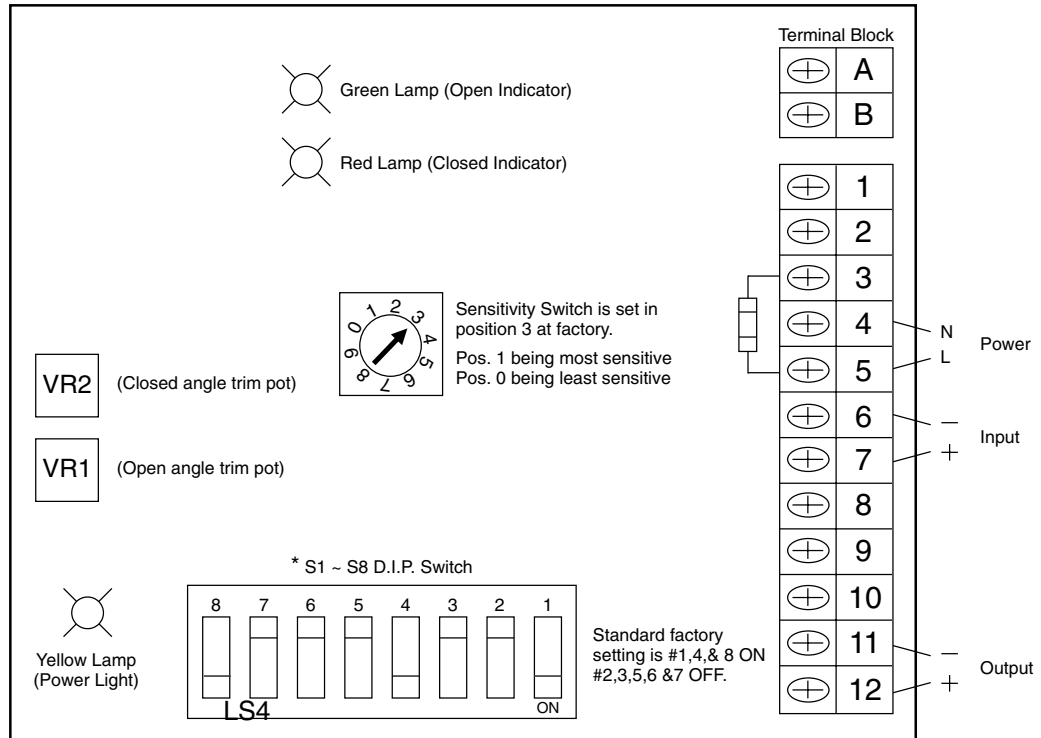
Terminal Block

A

B

Green Lamp (Open Indicator)

Red Lamp (Closed Indicator)

1

2

3

4

5

6

7

8

9

10

11

12

N

L

Power

$-$

$+$

Input

$-$

$+$

Output

0 1 2 3 4 5 6 7 8 9

Sensitivity Switch is set in position 3 at factory.

Pos. 1 being most sensitive
Pos. 0 being least sensitive

VR2 (Closed angle trim pot)

VR1 (Open angle trim pot)

* S1 ~ S8 D.I.P. Switch

8 7 6 5 4 3 2 1

ON

LS4

Yellow Lamp
(Power Light)

Standard factory setting is #1,4,& 8 ON #2,3,5,6 &7 OFF.